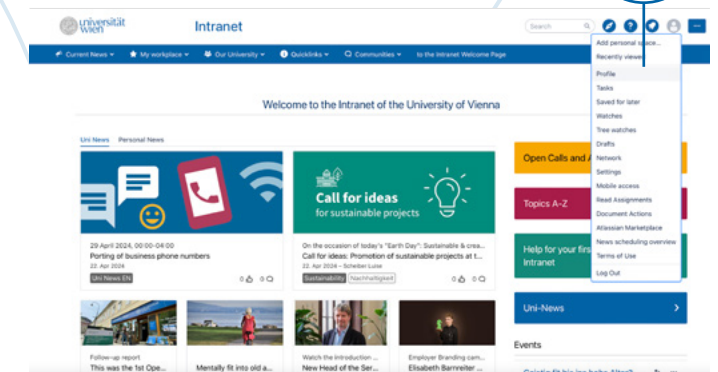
universität wien

Intranet

Search

Current News
My workplace
Our University
Quicklinks
Communities
to the Intranet Welcome Page

Add personal space...
Recently viewed
Profile
Tasks
Saved for later
Watches
Tree watches
Drafts
Network
Settings
Mobile access
Read Assignments
Document Actions
Atlassian Marketplace
News scheduling overview
Terms of Use
Log Out

Welcome to the Intranet of the University of Vienna

Uni News
Personal News

29 April 2024, 00:00-04:00
Porting of business phone numbers
22. Apr 2024
Uni News EN
0
0

Call for ideas
for sustainable projects

On the occasion of today's "Earth Day": Sustainable & crea...
Call for ideas: Promotion of sustainable projects at t...
22. Apr 2024 – Scheiber Luise
Sustainability
Nachhaltigkeit
0
0

Open Calls and A

Topics A-Z

Help for your firs
Intranet

Uni-News

Events

Follow-up report
This was the 1st Ope...

Mentally fit into old a...

Watch the Introduction ...
New Head of the Ser...

Employer Branding cam...
Elisabeth Barnreiter ...

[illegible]